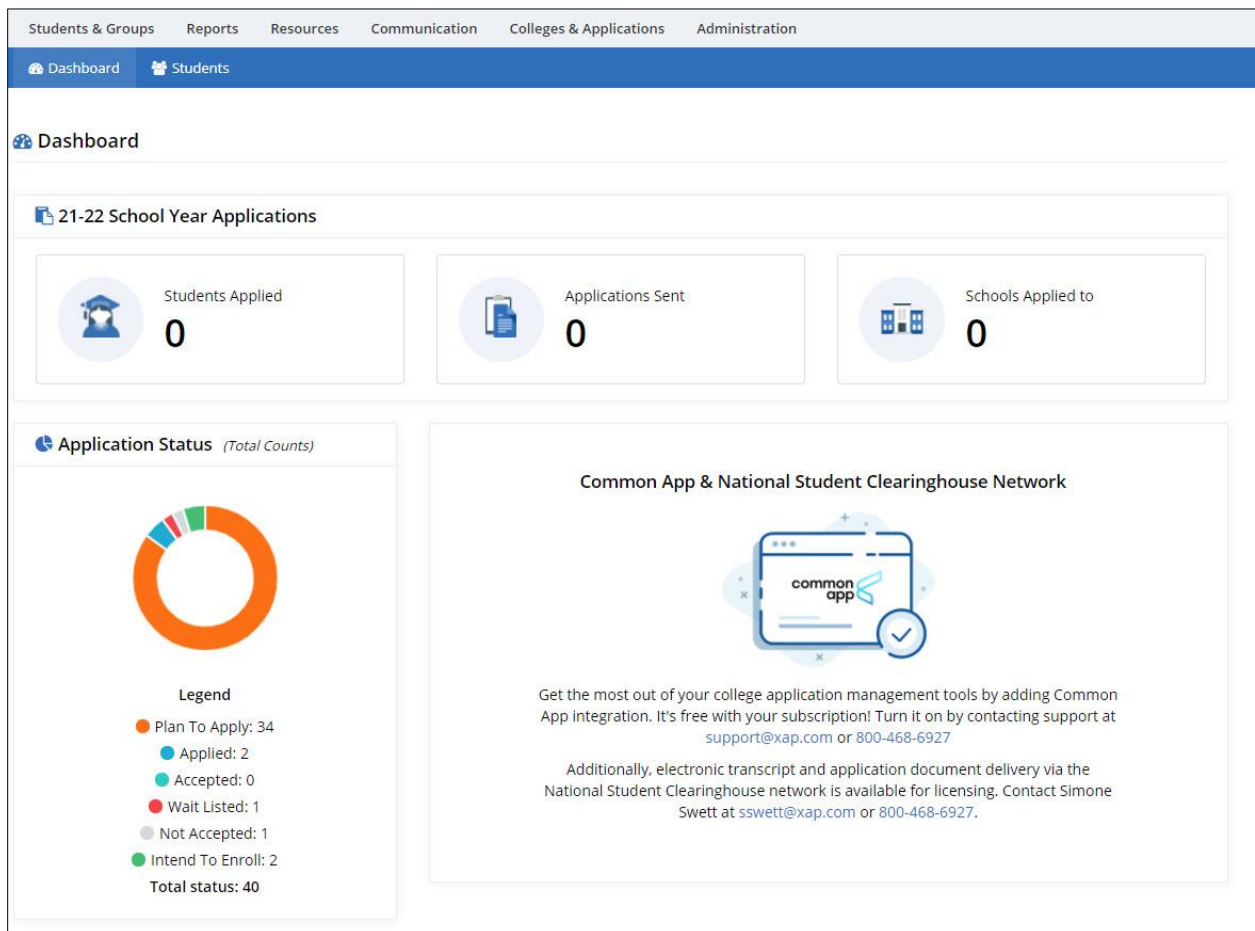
Students & Groups Reports Resources Communication Colleges & Applications Administration

Dashboard Students

Dashboard

21-22 School Year Applications

Students Applied
0

Applications Sent
0

Schools Applied to
0

Application Status *(Total Counts)*

Legend
Plan To Apply: 34
Applied: 2
Accepted: 0
Wait Listed: 1
Not Accepted: 1
Intend To Enroll: 2
Total status: 40

Common App & National Student Clearinghouse Network

common app

Get the most out of your college application management tools by adding Common App integration. It's free with your subscription! Turn it on by contacting support at support@xap.com or 800-468-6927

Additionally, electronic transcript and application document delivery via the National Student Clearinghouse network is available for licensing. Contact Simone Swett at sswett@xap.com or 800-468-6927.